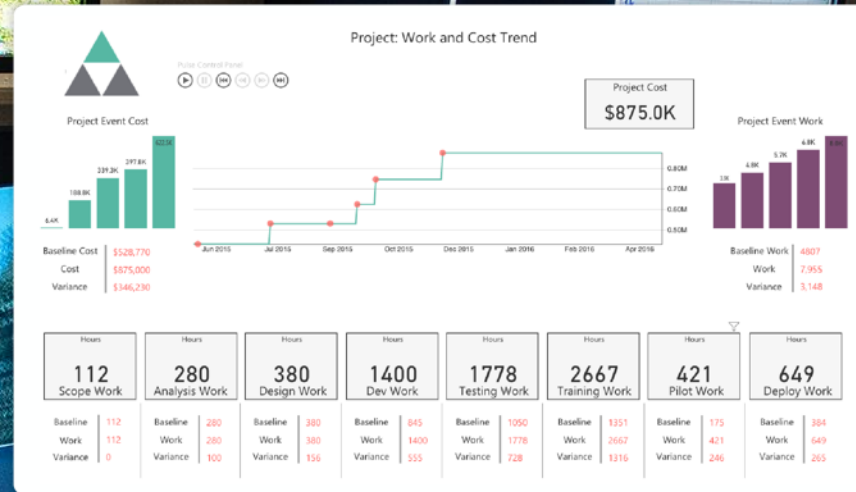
Project: Work and Cost Trend

Pulse Control Panel

Project Cost
$875.0K

Project Event Cost

6.4K
188.6K
339.3K
397.8K
623K

Baseline Cost $528,770
Cost $875,000
Variance $346,230

Jun 2015
Jul 2015
Sep 2015
Oct 2015
Dec 2015
Jan 2016
Feb 2016
Apr 2016

0.80M
0.70M
0.60M
0.50M

Project Event Work

3K
4.6K
5.7K
6.8K
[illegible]

Baseline Work 4807
Work 7,955
Variance 3,148

| Hours | Hours | Hours | Hours | Hours | Hours | Hours | Hours |
|---|---|---|---|---|---|---|---|
| 112 | 280 | 380 | 1400 | 1778 | 2667 | 421 | 649 |
| Scope Work | Analysis Work | Design Work | Dev Work | Testing Work | Training Work | Pilot Work | Deploy Work |

| | Scope | Analysis | Design | Dev | Testing | Training | Pilot | Deploy |
|---|---|---|---|---|---|---|---|---|
| Baseline | 112 | 280 | 380 | 845 | 1050 | 1351 | 175 | 384 |
| Work | 112 | 280 | 380 | 1400 | 1778 | 2667 | 421 | 649 |
| Variance | 0 | 100 | 156 | 555 | 728 | 1316 | 246 | 265 |